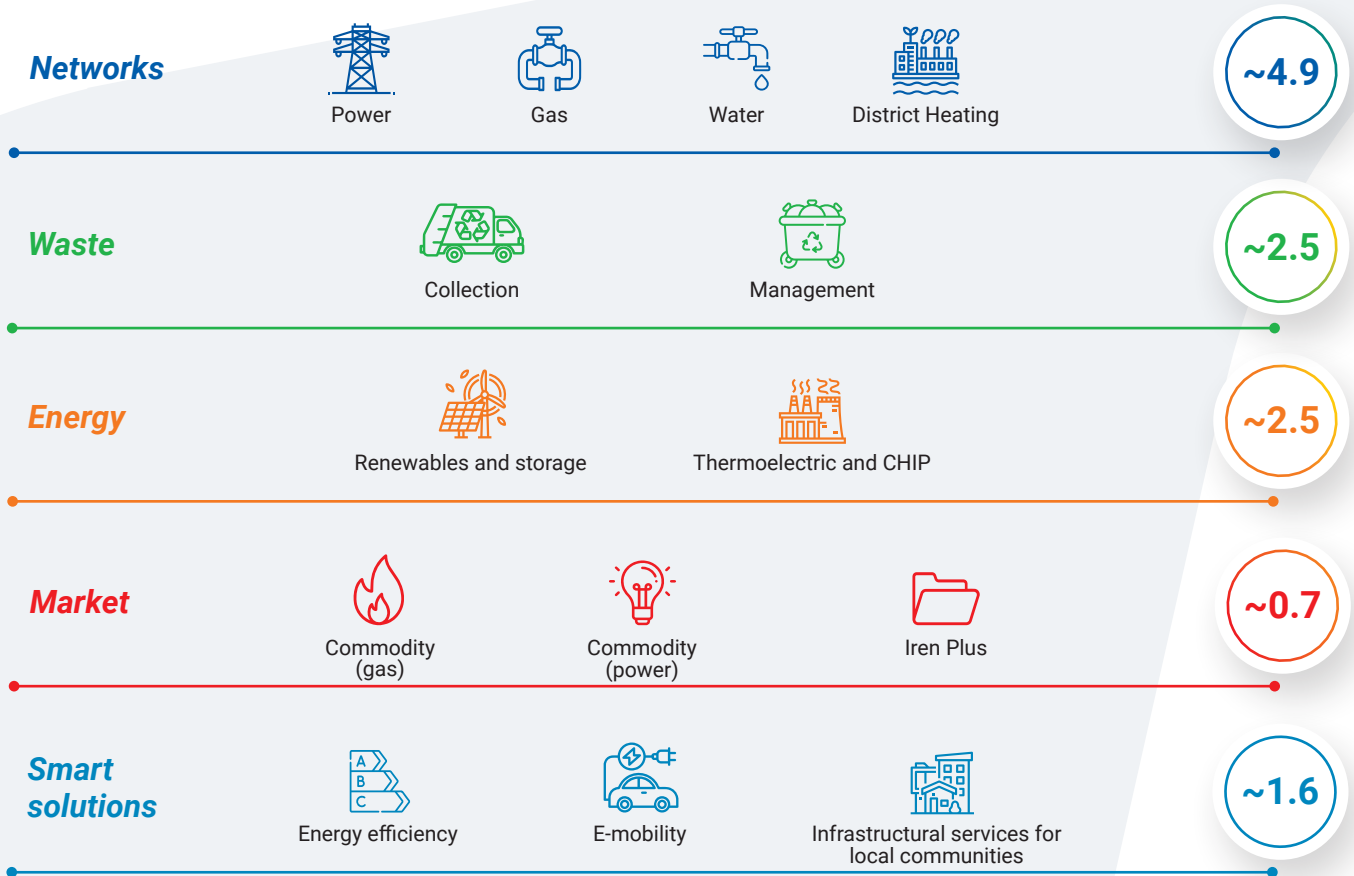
Networks

Power

Gas

Water

District Heating

~4.9

Waste

Collection

Management

~2.5

Energy

Renewables and storage

Thermoelectric and CHIP

~2.5

Market

Commodity (gas)

Commodity (power)

Iren Plus

~0.7

Smart solutions

A
B
C

Energy efficiency

E-mobility

Infrastructural services for local communities

~1.6